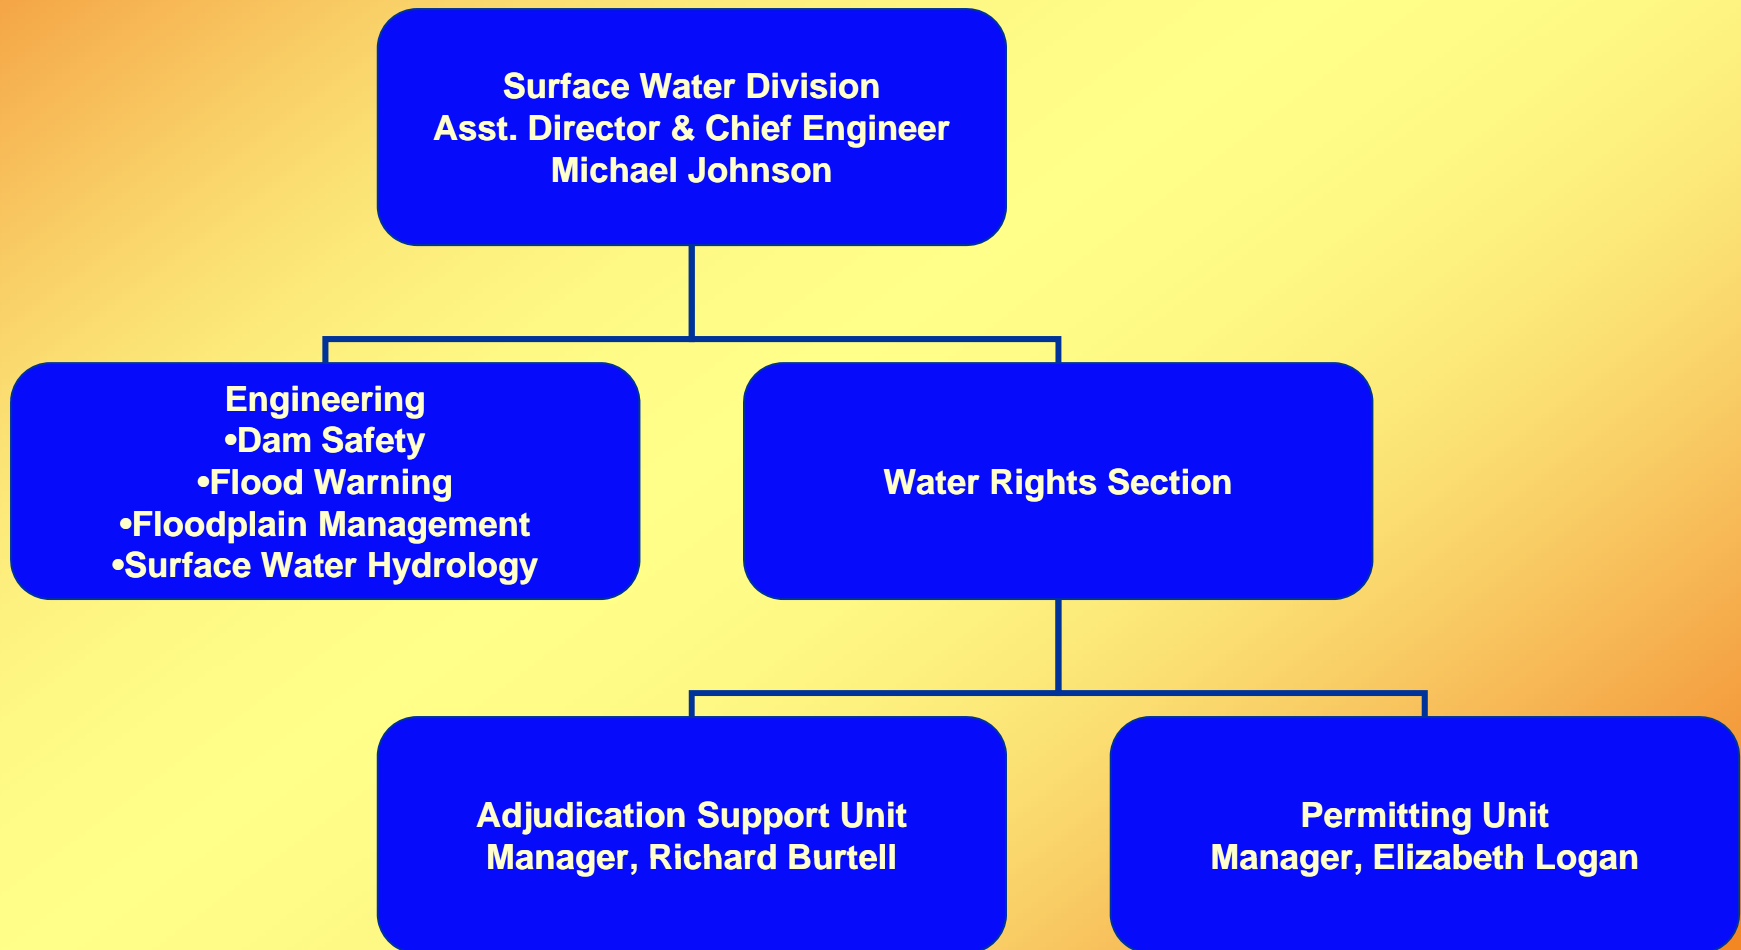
Surface Water Division
Asst. Director & Chief Engineer
Michael Johnson

Engineering
•Dam Safety
•Flood Warning
•Floodplain Management
•Surface Water Hydrology

Water Rights Section

Adjudication Support Unit
Manager, Richard Burtell

Permitting Unit
Manager, Elizabeth Logan